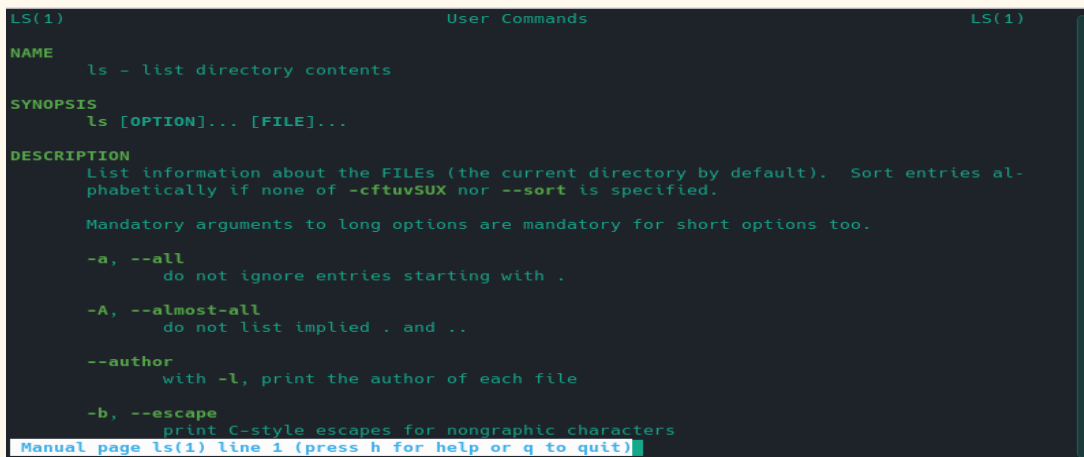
LS(1) User Commands LS(1)

NAME
ls - list directory contents

SYNOPSIS
ls [OPTION]... [FILE]...

DESCRIPTION
List information about the FILEs (the current directory by default). Sort entries alphabetically if none of -cftuvSUX nor --sort is specified.

Mandatory arguments to long options are mandatory for short options too.

-a, --all
do not ignore entries starting with .

-A, --almost-all
do not list implied . and ..

--author
with -l, print the author of each file

-b, --escape
print C-style escapes for nongraphic characters

Manual page ls(1) line 1 (press h for help or q to quit)